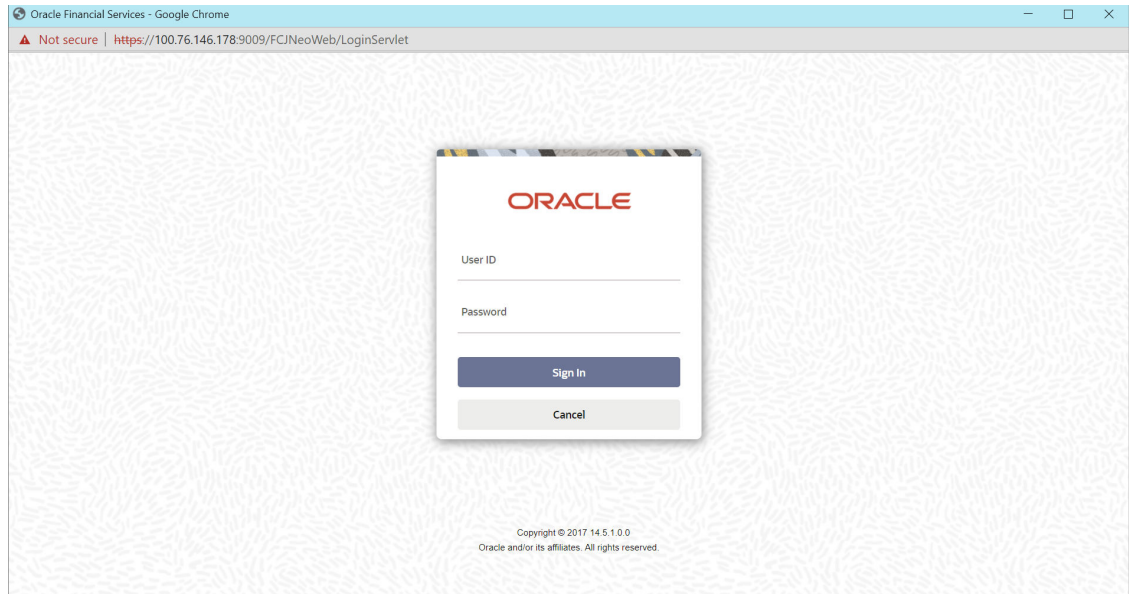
Oracle Financial Services - Google Chrome

Not secure | https://100.76.146.178:9009/FCJNeoWeb/LoginServlet

ORACLE

User ID

Password

Sign In

Cancel

Copyright © 2017 14.5.1.0.0
Oracle and/or its affiliates. All rights reserved.